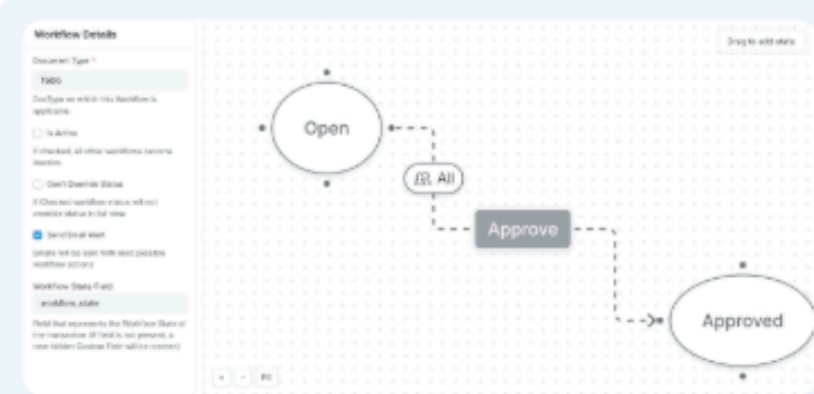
Workflow Details

Document Type *

Todo

DocType on which this Workflow is applicable.

Is Active

If checked, all other workflows become inactive.

Don't Override Status

If Checked workflow status will not override status in list view

Send Email Alert

Emails will be sent with next possible workflow actions

Workflow State Field

workflow_state

Field that represents the Workflow State of the transaction (if field is not present, a new hidden Custom Field will be created)

Drag to add state

Open

All

Approve

Approved

+ - Fit